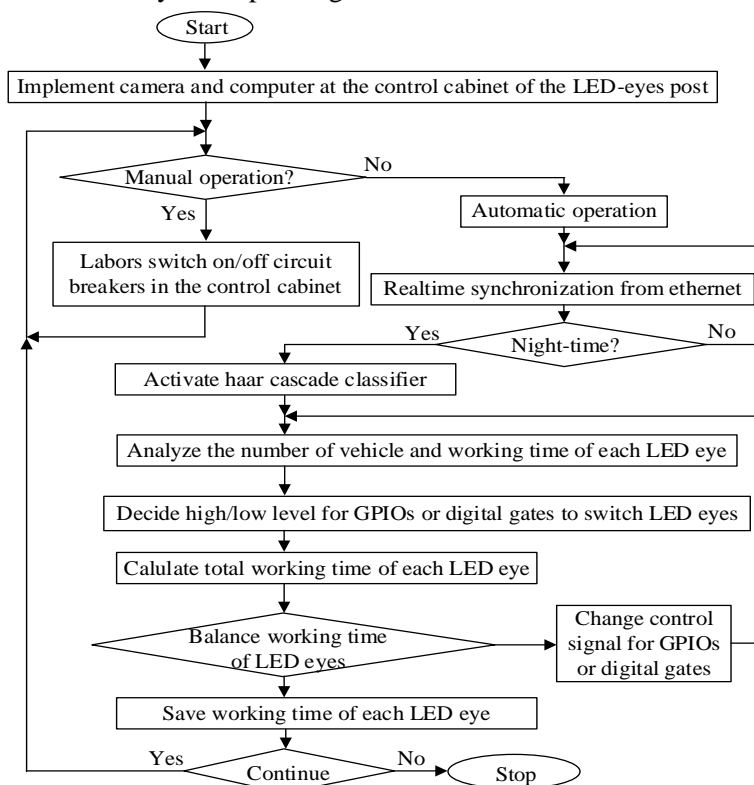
Start

Implement camera and computer at the control cabinet of the LED-eyes post

Manual operation?

No

Yes

Automatic operation

Labors switch on/off circuit breakers in the control cabinet

Realtime synchronization from ethernet

Yes

Night-time?

No

Activate haar cascade classifier

Analyze the number of vehicle and working time of each LED eye

Decide high/low level for GPIOs or digital gates to switch LED eyes

Calulate total working time of each LED eye

Balance working time of LED eyes

Change control signal for GPIOs or digital gates

Save working time of each LED eye

Yes

Continue

No

Stop